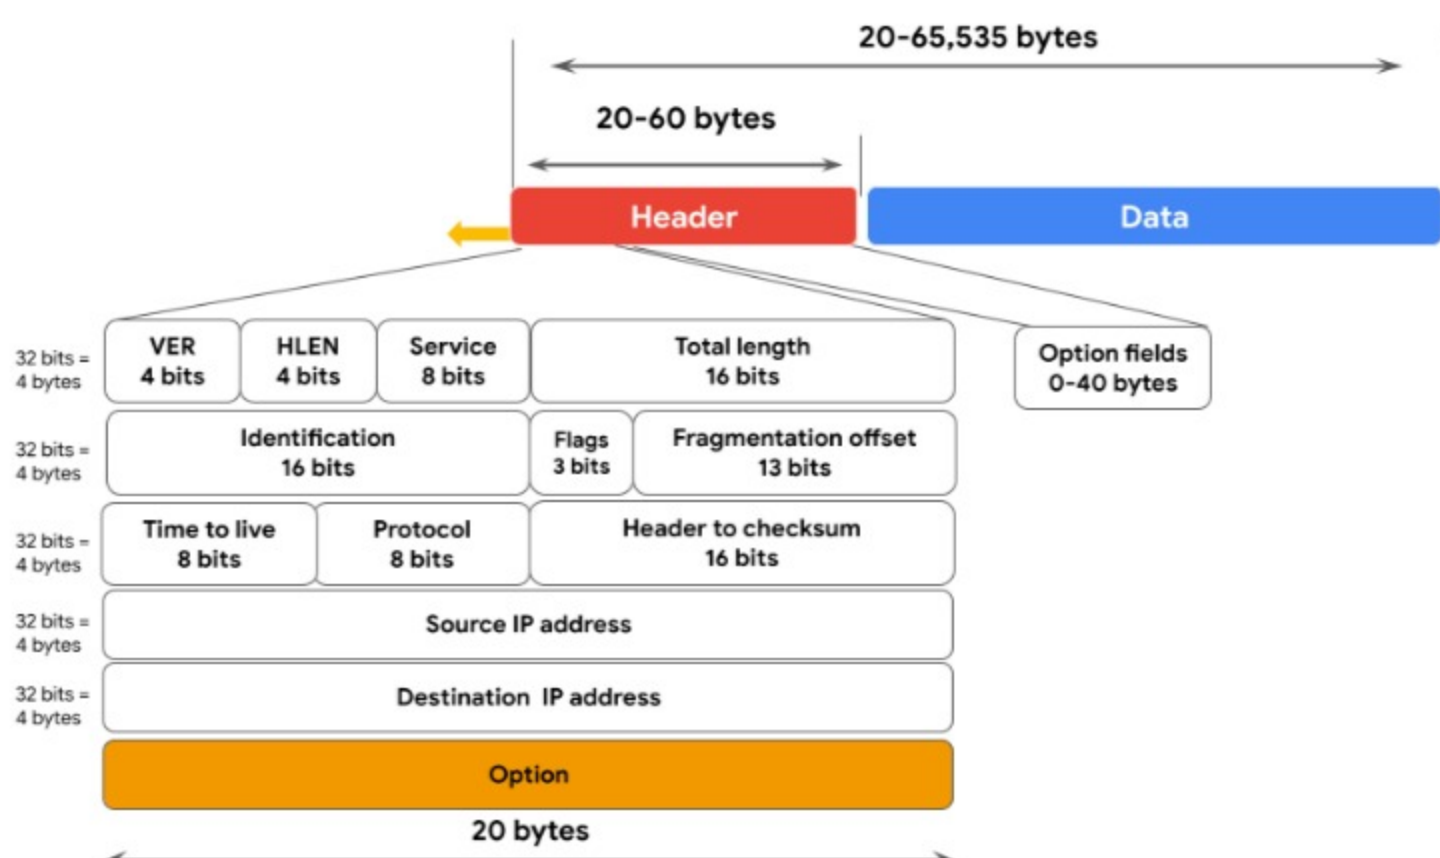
20-65,535 bytes

20-60 bytes

Header

Data

32 bits = 4 bytes

VER 4 bits

HLEN 4 bits

Service 8 bits

Total length 16 bits

Option fields 0-40 bytes

32 bits = 4 bytes

Identification 16 bits

Flags 3 bits

Fragmentation offset 13 bits

32 bits = 4 bytes

Time to live 8 bits

Protocol 8 bits

Header to checksum 16 bits

32 bits = 4 bytes

Source IP address

32 bits = 4 bytes

Destination IP address

Option

20 bytes